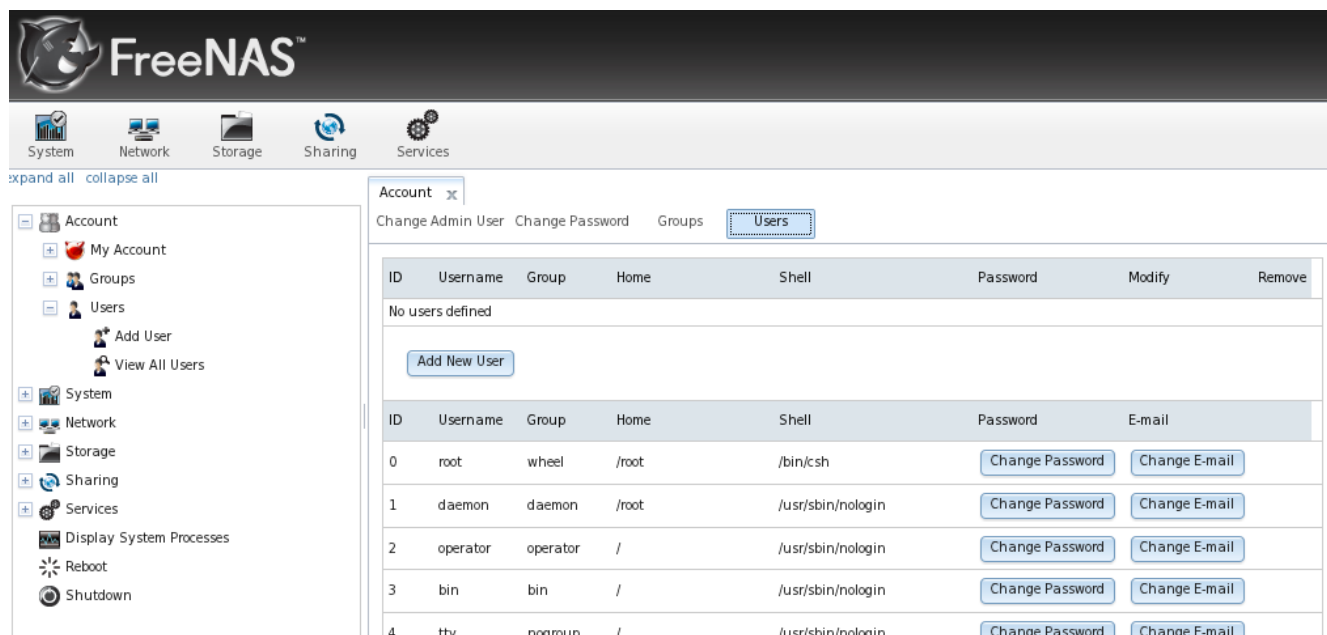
FreeNAS™

System Network Storage Sharing Services

xpand all collapse all

Account
My Account
Groups
Users
Add User
View All Users
System
Network
Storage
Sharing
Services
Display System Processes
Reboot
Shutdown

Account x

Change Admin User Change Password Groups Users

| ID | Username | Group | Home | Shell | Password | Modify | Remove |
|---|---|---|---|---|---|---|---|
| No users defined | | | | | | | |

Add New User

| ID | Username | Group | Home | Shell | Password | E-mail |
|---|---|---|---|---|---|---|
| 0 | root | wheel | /root | /bin/csh | Change Password | Change E-mail |
| 1 | daemon | daemon | /root | /usr/sbin/nologin | Change Password | Change E-mail |
| 2 | operator | operator | / | /usr/sbin/nologin | Change Password | Change E-mail |
| 3 | bin | bin | / | /usr/sbin/nologin | Change Password | Change E-mail |
| 4 | tty | nogroup | / | /usr/sbin/nologin | Change Password | Change E-mail |